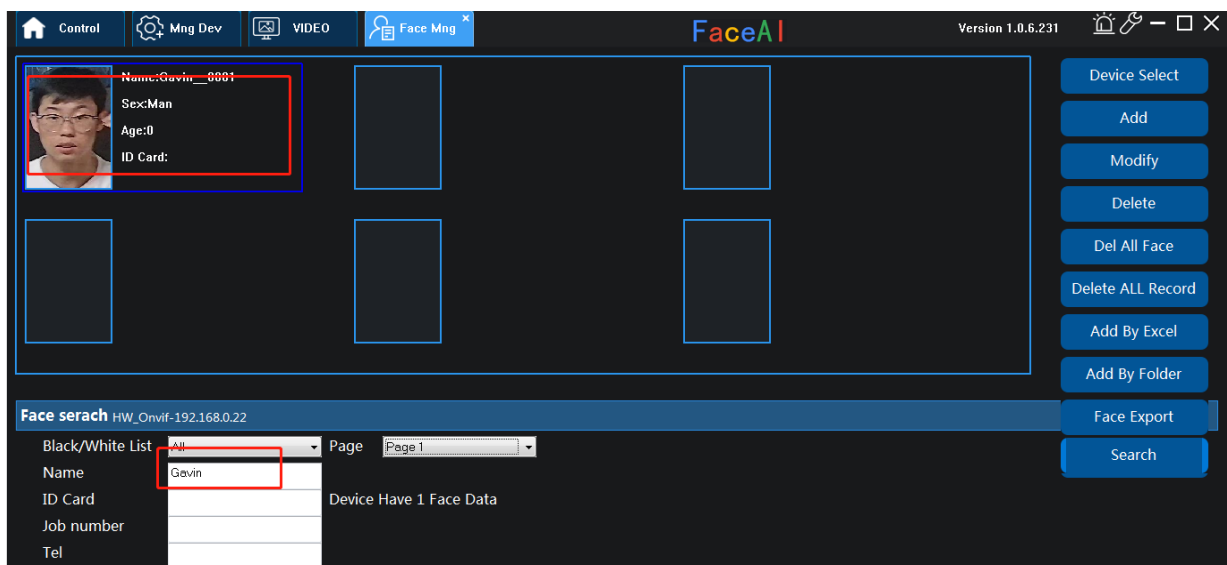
Control
Mng Dev
VIDEO
Face Mng ×
FaceAI
Version 1.0.6.231

Name:Gavin__0001
Sex:Man
Age:0
ID Card:

Device Select
Add
Modify
Delete
Del All Face
Delete ALL Record
Add By Excel
Add By Folder
Face Export
Search

Face serach HW_Onvif-192.168.0.22
Black/White List All
Page Page 1
Name Gavin
ID Card
Device Have 1 Face Data
Job number
Tel